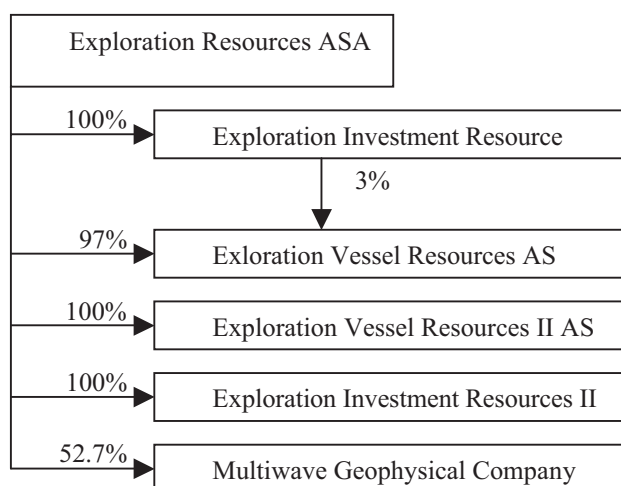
Exploration Resources ASA

100%

Exploration Investment Resource

3%

97%

Exloration Vessel Resources AS

100%

Exploration Vessel Resources II AS

100%

Exploration Investment Resources II

52.7%

Multiwave Geophysical Company